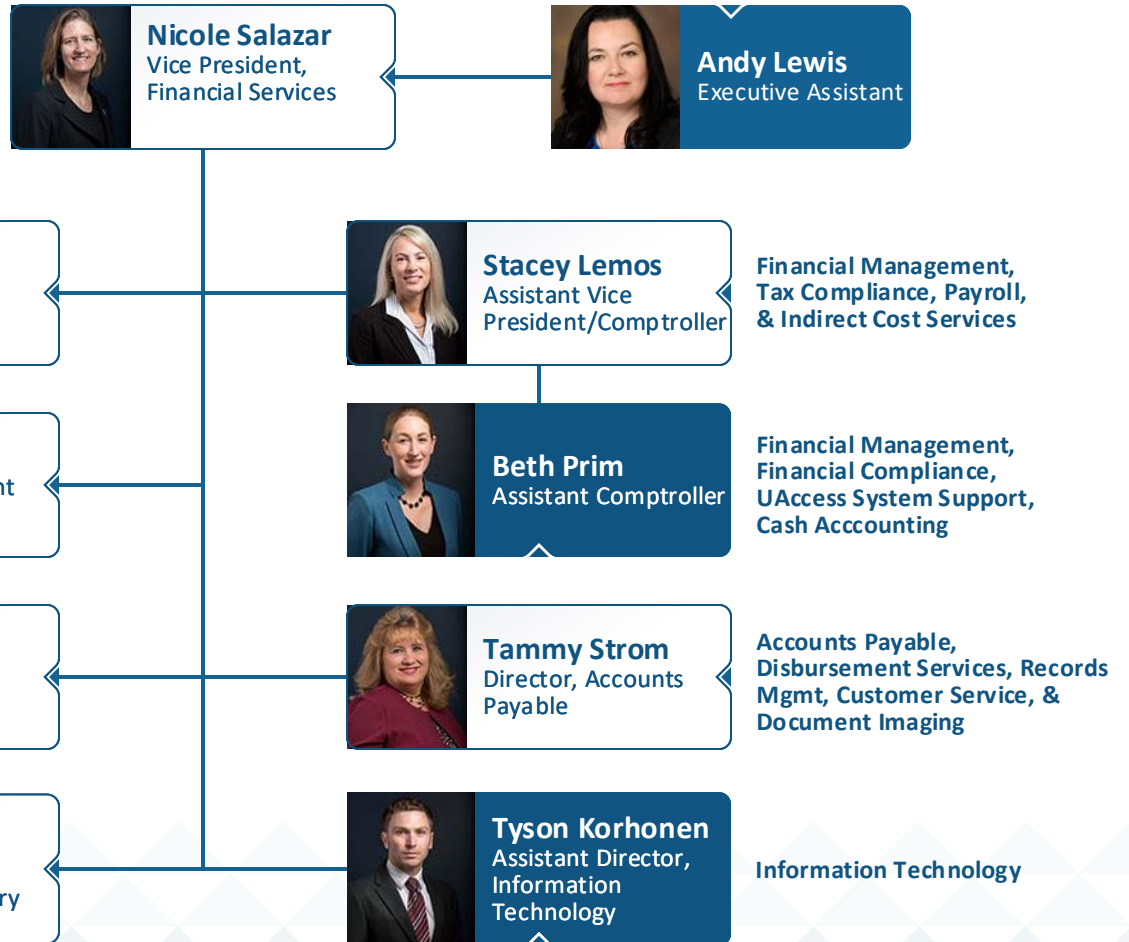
Nicole Salazar
Vice President, Financial Services

Andy Lewis
Executive Assistant

Stacey Lemos
Assistant Vice President/Comptroller

Financial Management, Tax Compliance, Payroll, & Indirect Cost Services

Beth Prim
Assistant Comptroller

Financial Management, Financial Compliance, UAccess System Support, Cash Acccounting

nt

Tammy Strom
Director, Accounts Payable

Accounts Payable, Disbursement Services, Records Mgmt, Customer Service, & Document Imaging

Tyson Korhonen
Assistant Director, Information Technology

Information Technology

ry